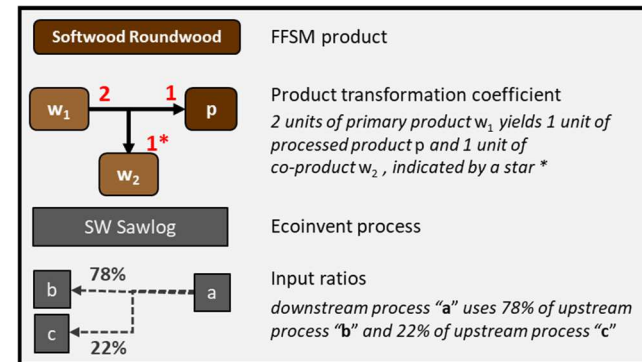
Softwood Roundwood

FFSM product

$w_1$ 2 1 p

1*

$w_2$

Product transformation coefficient

*2 units of primary product $w_1$ yields 1 unit of processed product p and 1 unit of co-product $w_2$ , indicated by a star **

SW Sawlog

Ecoinvent process

b 78% a

c 22%

Input ratios

*downstream process "**a**" uses 78% of upstream process "**b**" and 22% of upstream process "**c**"*